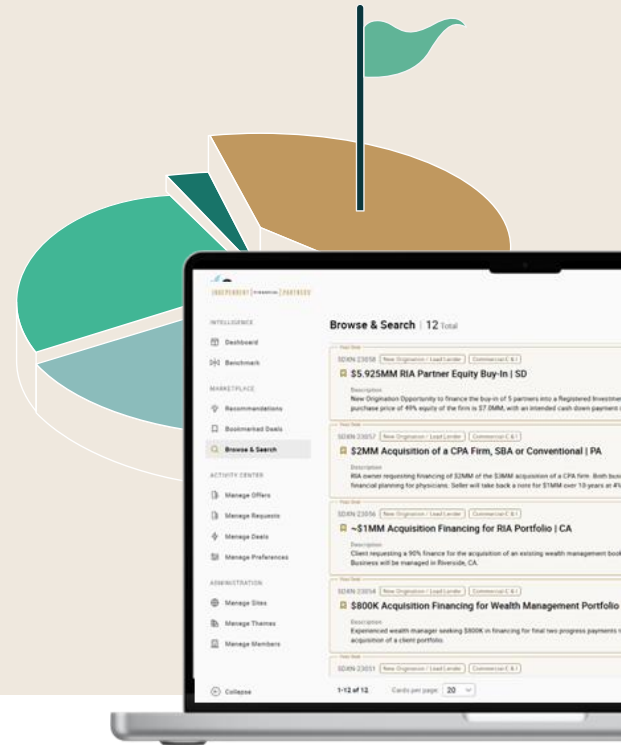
INDEPENDENT | FINANCIAL | PARTNERS

INTELLIGENCE
Dashboard
Benchmark

MARKETPLACE
Recommendations
Bookmarked Deals
Browse & Search

ACTIVITY CENTER
Manage Offers
Manage Requests
Manage Deals
Manage Preferences

ADMINISTRATION
Manage Sites
Manage Themes
Manage Members

Collapse

Browse & Search | 12 Total

First Deal
SDXN 23058 New Origination / Lead Lender Commercial C & I
$5.925MM RIA Partner Equity Buy-In | SD
Description
New Origination Opportunity to finance the buy-in of 5 partners into a Registered Investmen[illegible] purchase price of 49% equity of the firm is $7.0MM, with an intended cash down payment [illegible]

SDXN 23057 New Origination / Lead Lender Commercial C & I
$2MM Acquisition of a CPA Firm, SBA or Conventional | PA
Description
RIA owner requesting financing of $2MM of the $3MM acquisition of a CPA firm. Both bus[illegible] financial planning for physicians. Seller will take back a note for $1MM over 10 years at 4%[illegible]

First Deal
SDXN 23056 New Origination / Lead Lender Commercial C & I
~$1MM Acquisition Financing for RIA Portfolio | CA
Description
Client requesting a 90% finance for the acquisition of an existing wealth management boo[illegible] Business will be managed in Riverside, CA.

First Deal
SDXN 23054 New Origination / Lead Lender Commercial C & I
$800K Acquisition Financing for Wealth Management Portfolio
Description
Experienced wealth manager seeking $800K in financing for final two progress payments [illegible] acquisiton of a client portfolio.

SDXN 23051 New Origination / Lead Lender Commercial C & I

1-12 of 12   Cards per page: 20